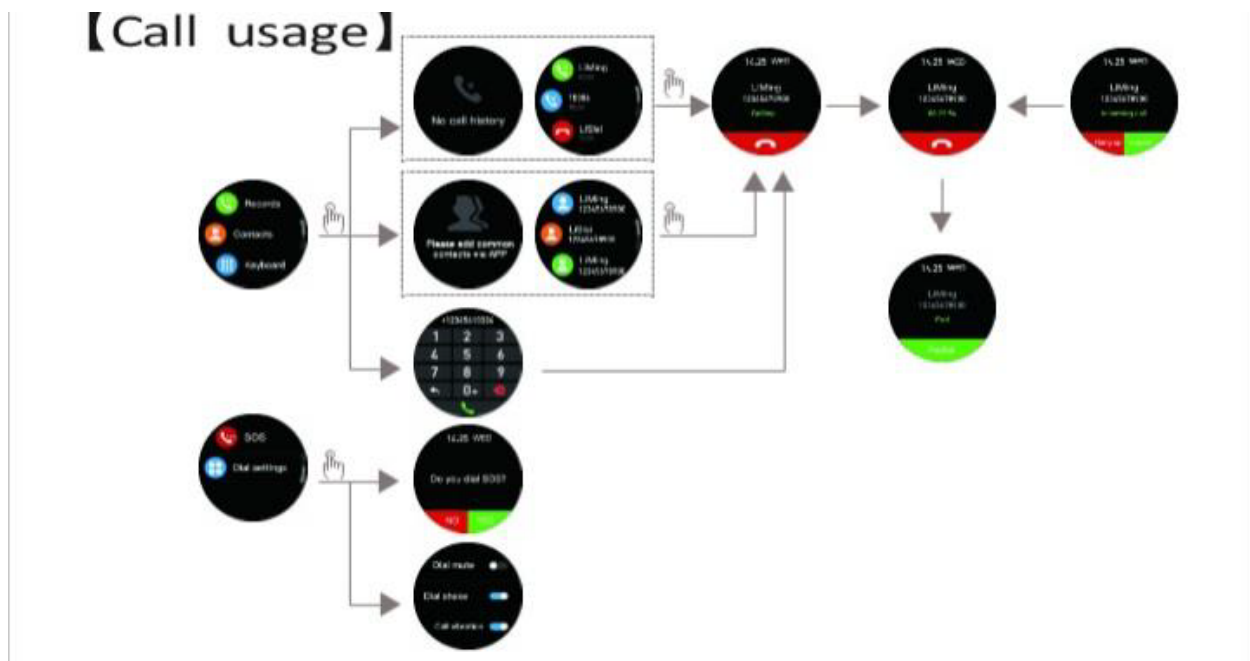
【Call usage】

Records
Contacts
Keyboard

No call history

LiMing
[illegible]
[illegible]
LiSi
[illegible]

Please add common contacts via APP

LiMing
1234567890
LiSi
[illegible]
LiMing
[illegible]

1 2 3
4 5 6
7 8 9
0+

14:25 WED
LiMing
1234567890
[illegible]

14:25 WED
LiMing
1234567890
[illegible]

14:25 WED
LiMing
1234567890
Incoming call
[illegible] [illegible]

14:25 WED
LiMing
1234567890
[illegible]
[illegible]

SOS
Dial settings

14:25 WED
Do you dial SOS?
NO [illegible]

Dial mute
Dial shake
Call vibration